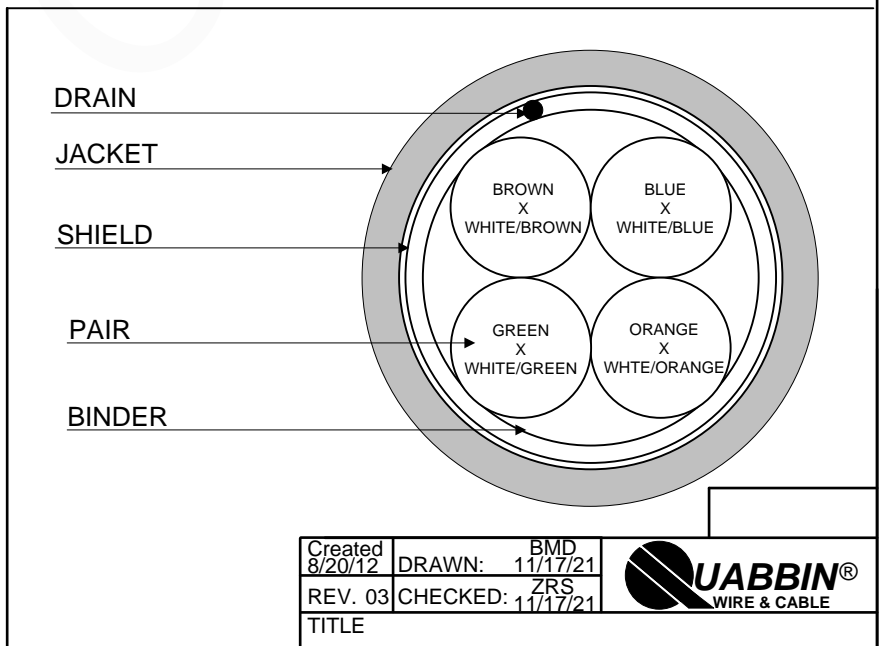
DRAIN

JACKET

SHIELD

PAIR

BINDER

BROWN
X
WHITE/BROWN

BLUE
X
WHITE/BLUE

GREEN
X
WHITE/GREEN

ORANGE
X
WHTE/ORANGE

| Created 8/20/12 | DRAWN: | BMD 11/17/21 |
|---|---|---|
| REV. 03 | CHECKED: | ZRS 11/17/21 |

QUABBIN®
WIRE & CABLE

TITLE